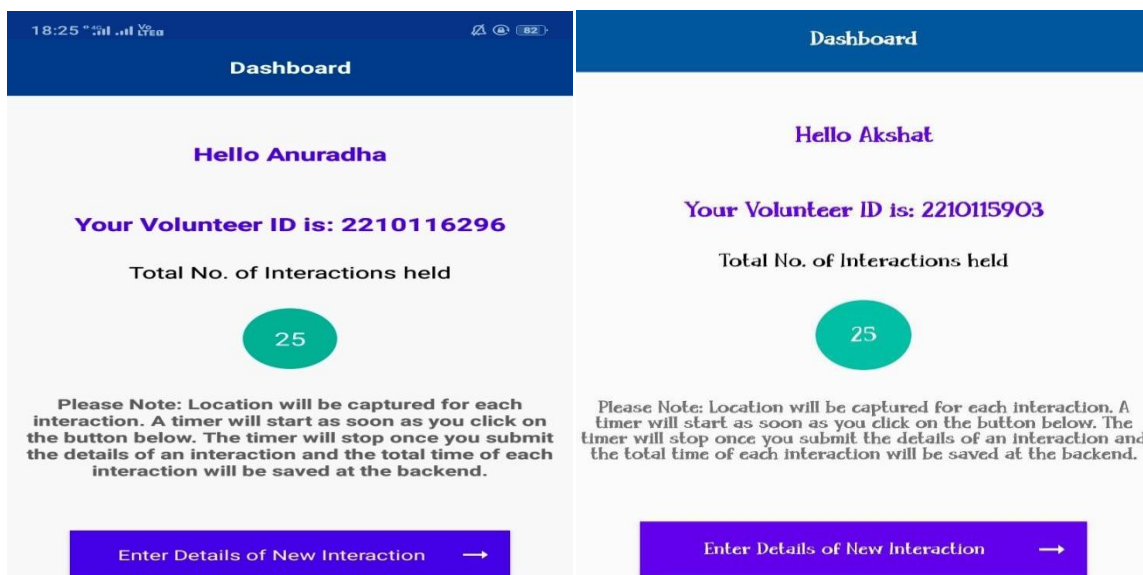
18:25 Vo LTE 82

Dashboard

Hello Anuradha

Your Volunteer ID is: 2210116296

Total No. of Interactions held

25

Please Note: Location will be captured for each interaction. A timer will start as soon as you click on the button below. The timer will stop once you submit the details of an interaction and the total time of each interaction will be saved at the backend.

Enter Details of New Interaction →

Dashboard

Hello Akshat

Your Volunteer ID is: 2210115903

Total No. of Interactions held

25

Please Note: Location will be captured for each interaction. A timer will start as soon as you click on the button below. The timer will stop once you submit the details of an interaction and the total time of each interaction will be saved at the backend.

Enter Details of New Interaction →